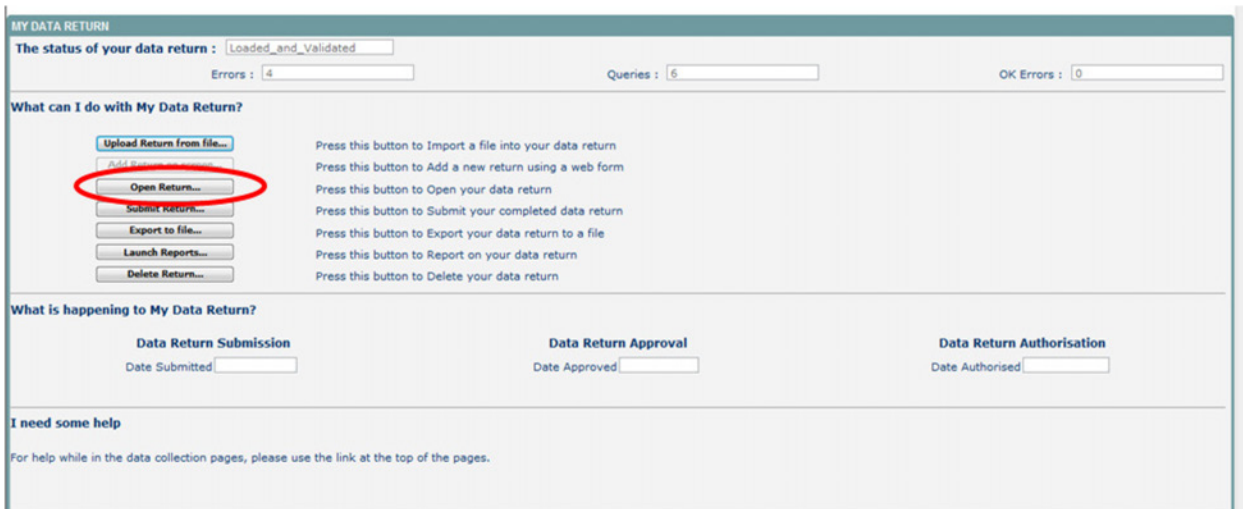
MY DATA RETURN

The status of your data return : Loaded_and_Validated

Errors : 4

Queries : 6

OK Errors : 0

What can I do with My Data Return?

Upload Return from file... Press this button to Import a file into your data return

Add Return on screen... Press this button to Add a new return using a web form

Open Return... Press this button to Open your data return

Submit Return... Press this button to Submit your completed data return

Export to file... Press this button to Export your data return to a file

Launch Reports... Press this button to Report on your data return

Delete Return... Press this button to Delete your data return

What is happening to My Data Return?

Data Return Submission

Date Submitted

Data Return Approval

Date Approved

Data Return Authorisation

Date Authorised

I need some help

For help while in the data collection pages, please use the link at the top of the pages.